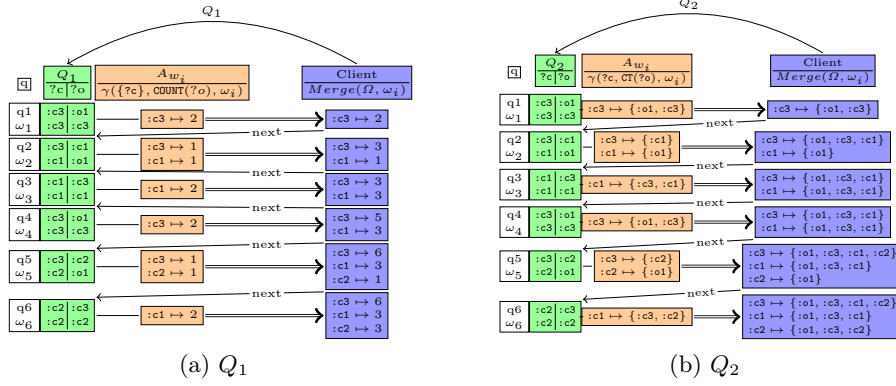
$Q_1$

q

$Q_1$
?c | ?o

$A_{w_i}$
$\gamma$({?c}, COUNT(?o), $\omega_i$)

Client
$Merge(\Omega, \omega_i)$

q1 $\omega_1$ | :c3 | :o1
| :c3 | :c3

:c3 ↦ 2

:c3 ↦ 2

next

q2 $\omega_2$ | :c3 | :c1
| :c1 | :o1

:c3 ↦ 1
:c1 ↦ 1

:c3 ↦ 3
:c1 ↦ 1

next

q3 $\omega_3$ | :c1 | :c3
| :c1 | :c1

:c1 ↦ 2

:c3 ↦ 3
:c1 ↦ 3

next

q4 $\omega_4$ | :c3 | :o1
| :c3 | :c3

:c3 ↦ 2

:c3 ↦ 5
:c1 ↦ 3

next

q5 $\omega_5$ | :c3 | :c2
| :c2 | :o1

:c3 ↦ 1
:c2 ↦ 1

:c3 ↦ 6
:c1 ↦ 3
:c2 ↦ 1

next

q6 $\omega_6$ | :c2 | :c3
| :c2 | :c2

:c1 ↦ 2

:c3 ↦ 6
:c1 ↦ 3
:c2 ↦ 3

(a) $Q_1$

$Q_2$

q

$Q_2$
?c | ?o

$A_{w_i}$
$\gamma$(?c, CT(?o), $\omega_i$)

Client
$Merge(\Omega, \omega_i)$

q1 $\omega_1$ | :c3 | :o1
| :c3 | :c3

:c3 ↦ {:o1, :c3}

:c3 ↦ {:o1, :c3}

next

q2 $\omega_2$ | :c3 | :c1
| :c1 | :o1

:c3 ↦ {:c1}
:c1 ↦ {:o1}

:c3 ↦ {:o1, :c3, :c1}
:c1 ↦ {:o1}

next

q3 $\omega_3$ | :c1 | :c3
| :c1 | :c1

:c1 ↦ {:c3, :c1}

:c3 ↦ {:o1, :c3, :c1}
:c1 ↦ {:o1, :c3, :c1}

next

q4 $\omega_4$ | :c3 | :o1
| :c3 | :c3

:c3 ↦ {:o1, :c3}

:c3 ↦ {:o1, :c3, :c1}
:c1 ↦ {:o1, :c3, :c1}

next

q5 $\omega_5$ | :c3 | :c2
| :c2 | :o1

:c3 ↦ {:c2}
:c2 ↦ {:o1}

:c3 ↦ {:o1, :c3, :c1, :c2}
:c1 ↦ {:o1, :c3, :c1}
:c2 ↦ {:o1}

next

q6 $\omega_6$ | :c2 | :c3
| :c2 | :c2

:c1 ↦ {:c3, :c2}

:c3 ↦ {:o1, :c3, :c1, :c2}
:c1 ↦ {:o1, :c3, :c1}
:c2 ↦ {:o1, :c3, :c2}

(b) $Q_2$